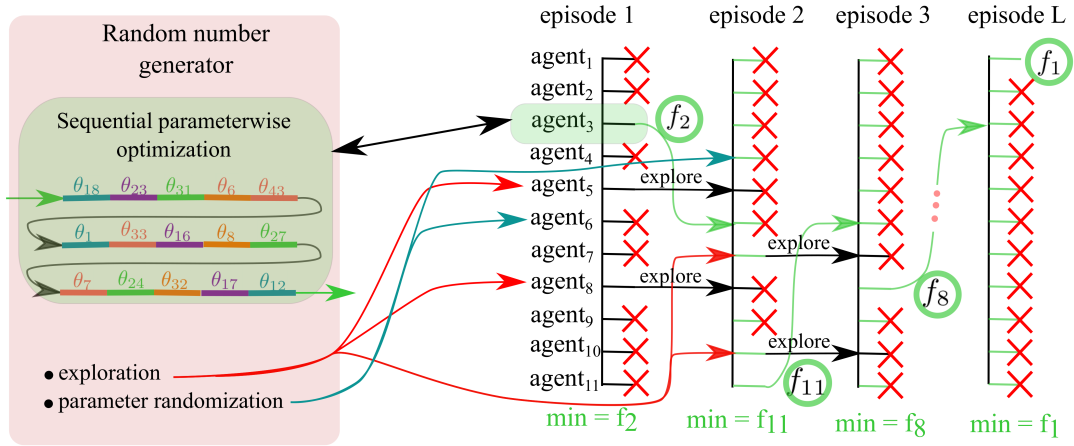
Random number generator

Sequential parameterwise optimization

$\theta_{18}$ $\theta_{23}$ $\theta_{31}$ $\theta_{6}$ $\theta_{43}$

$\theta_{1}$ $\theta_{33}$ $\theta_{16}$ $\theta_{8}$ $\theta_{27}$

$\theta_{7}$ $\theta_{24}$ $\theta_{32}$ $\theta_{17}$ $\theta_{12}$

• exploration
• parameter randomization

episode 1 episode 2 episode 3 episode L

agent$_1$
agent$_2$
agent$_3$
agent$_4$
agent$_5$
agent$_6$
agent$_7$
agent$_8$
agent$_9$
agent$_{10}$
agent$_{11}$

$f_2$ $f_1$ $f_{11}$ $f_8$

explore
explore
explore
explore

min = f$_2$ min = f$_{11}$ min = f$_8$ min = f$_1$